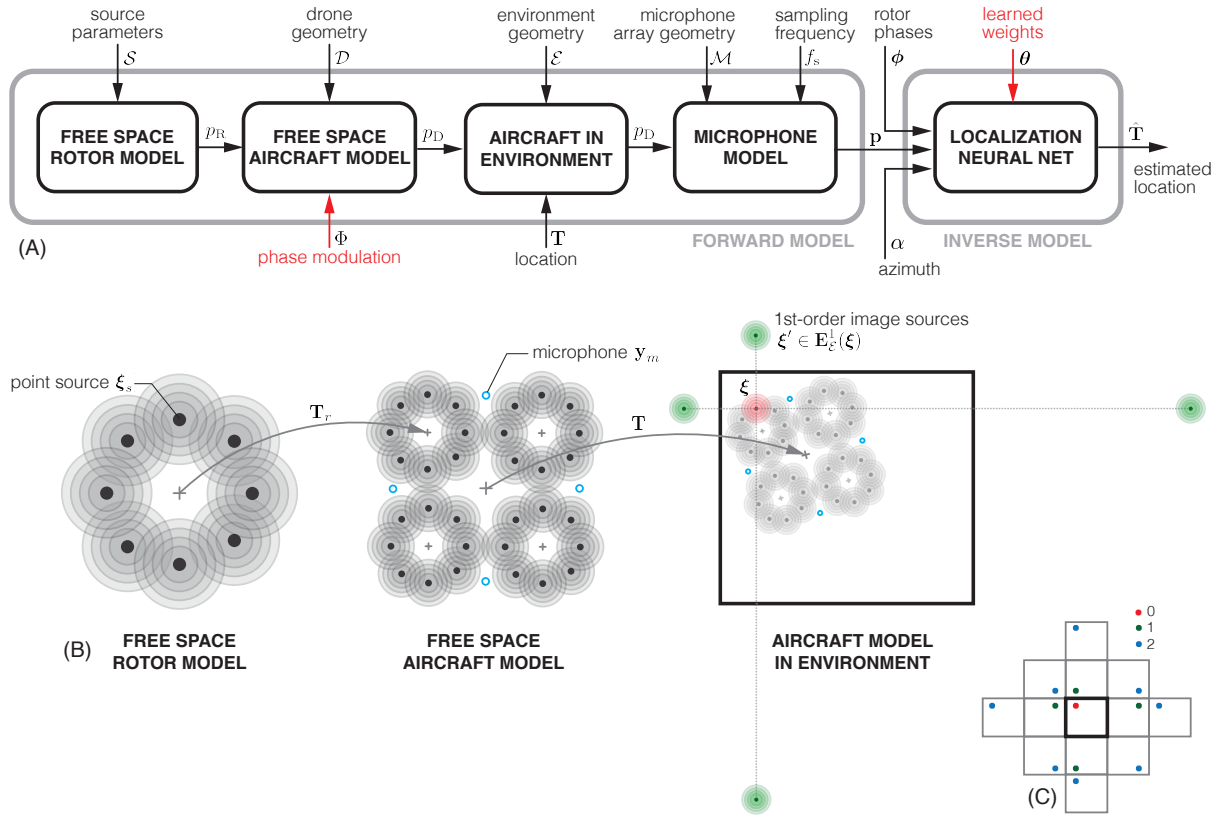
source parameters $\mathcal{S}$

drone geometry $\mathcal{D}$

environment geometry $\mathcal{E}$

microphone array geometry $\mathcal{M}$

sampling frequency $f_s$

rotor phases $\phi$

learned weights $\theta$

FREE SPACE ROTOR MODEL

$p_R$

FREE SPACE AIRCRAFT MODEL

$p_D$

AIRCRAFT IN ENVIRONMENT

$p_D$

MICROPHONE MODEL

$\mathbf{p}$

LOCALIZATION NEURAL NET

$\hat{\mathbf{T}}$

estimated location

$\Phi$

phase modulation

$\mathbf{T}$

location

FORWARD MODEL

$\alpha$

azimuth

INVERSE MODEL

(A)

point source $\boldsymbol{\xi}_s$

$\mathbf{T}_r$

microphone $\mathbf{y}_m$

$\mathbf{T}$

1st-order image sources $\boldsymbol{\xi}' \in \mathbf{E}^1_{\mathcal{E}}(\boldsymbol{\xi})$

$\boldsymbol{\xi}$

(B)

FREE SPACE ROTOR MODEL

FREE SPACE AIRCRAFT MODEL

AIRCRAFT MODEL IN ENVIRONMENT

0

1

2

(C)